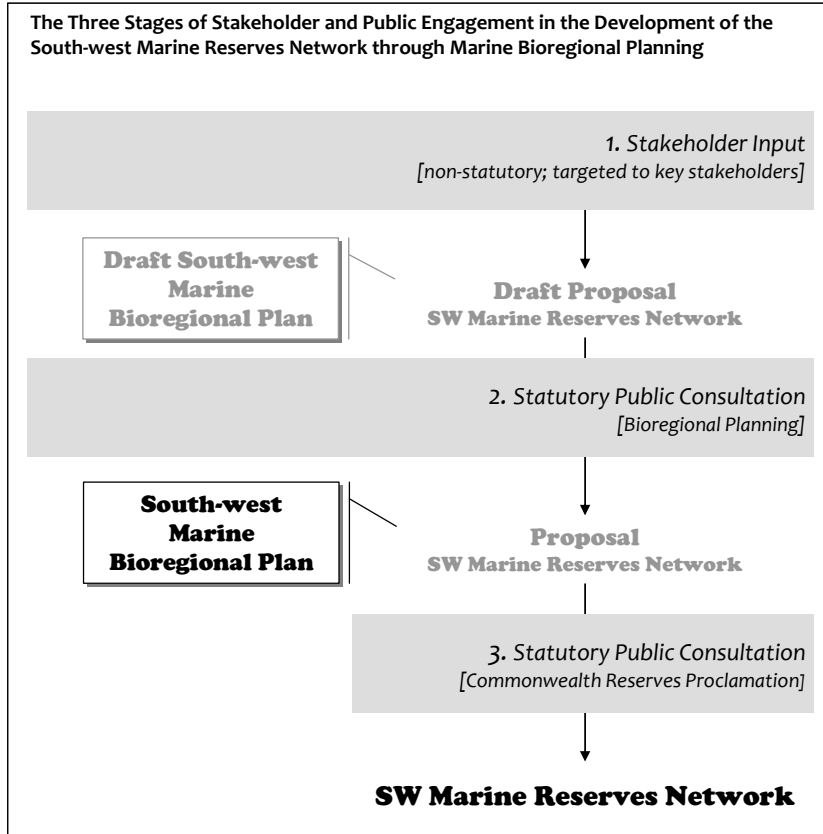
The Three Stages of Stakeholder and Public Engagement in the Development of the South-west Marine Reserves Network through Marine Bioregional Planning

1. Stakeholder Input
[non-statutory; targeted to key stakeholders]

Draft South-west Marine Bioregional Plan

Draft Proposal
SW Marine Reserves Network

2. Statutory Public Consultation
[Bioregional Planning]

South-west Marine Bioregional Plan

Proposal
SW Marine Reserves Network

3. Statutory Public Consultation
[Commonwealth Reserves Proclamation]

SW Marine Reserves Network